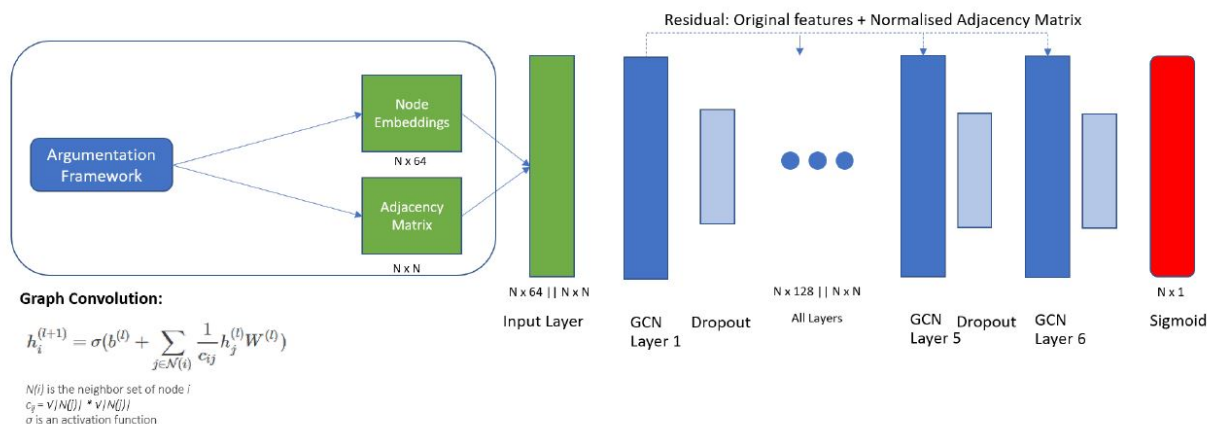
Residual: Original features + Normalised Adjacency Matrix

Argumentation Framework

Node Embeddings

N x 64

Adjacency Matrix

N x N

N x 64 || N x N

Input Layer

GCN Layer 1

Dropout

N x 128 || N x N

All Layers

GCN Layer 5

Dropout

GCN Layer 6

N x 1

Sigmoid

Graph Convolution:

$h_i^{(l+1)} = \sigma(b^{(l)} + \sum_{j\in\mathcal{N}(i)} \frac{1}{c_{ij}} h_j^{(l)} W^{(l)})$

N(i) is the neighbor set of node i
$c_{ij} = \sqrt{|N(i)|} * \sqrt{|N(j)|}$
$\sigma$ is an activation function